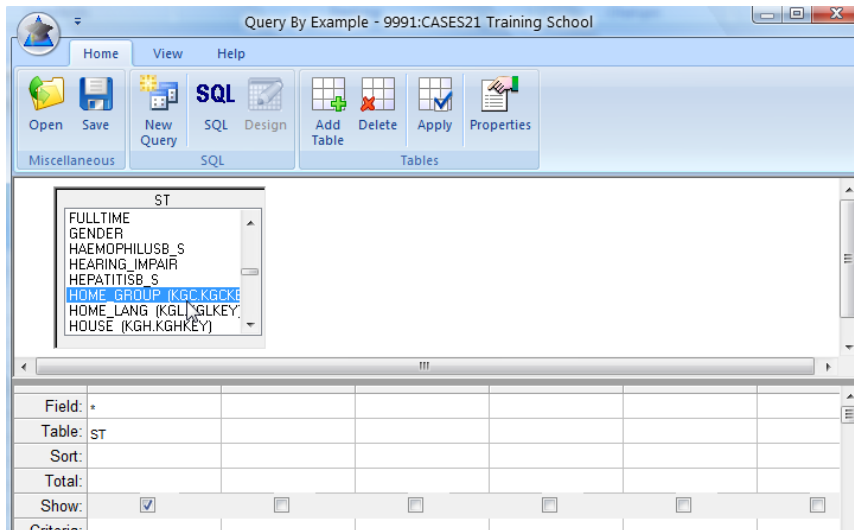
Query By Example - 9991:CASES21 Training School

Home View Help

Open Save
Miscellaneous

New Query SQL Design
SQL

Add Table Delete Apply Properties
Tables

ST
FULLTIME
GENDER
HAEMOPHILUSB_S
HEARING_IMPAIR
HEPATITISB_S
HOME_GROUP (KGC.KGCK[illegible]
HOME_LANG (KGL.KGLKEY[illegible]
HOUSE (KGH.KGHKEY)

| Field: | * | | | | | |
|---|---|---|---|---|---|---|
| Table: | ST | | | | | |
| Sort: | | | | | | |
| Total: | | | | | | |
| Show: | ☑ | ☐ | ☐ | ☐ | ☐ | ☐ |
| Criteria: | | | | | | |